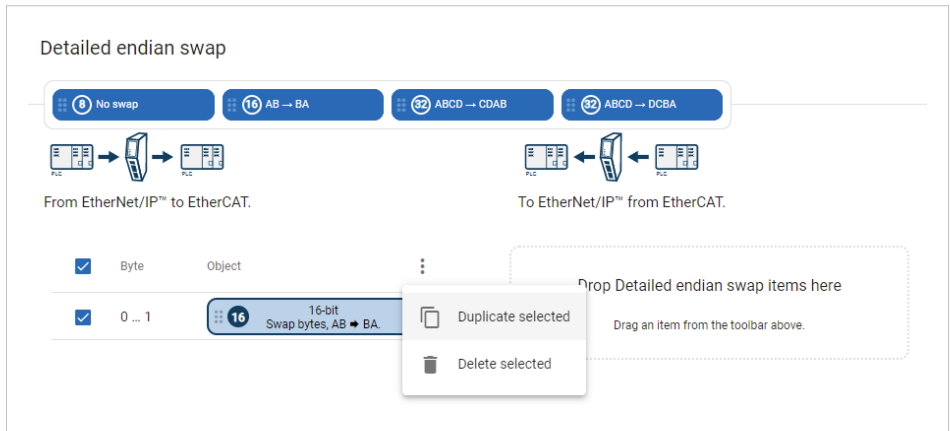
Detailed endian swap

8 No swap
16 AB → BA
32 ABCD → CDAB
32 ABCD → DCBA

PLC PLC
PLC PLC

From EtherNet/IP™ to EtherCAT.

To EtherNet/IP™ from EtherCAT.

| | Byte | Object |
|---|---|---|
| ☑ | 0 ... 1 | 16 16-bit Swap bytes, AB ➡ BA. |

Duplicate selected
Delete selected

Drop Detailed endian swap items here
Drag an item from the toolbar above.